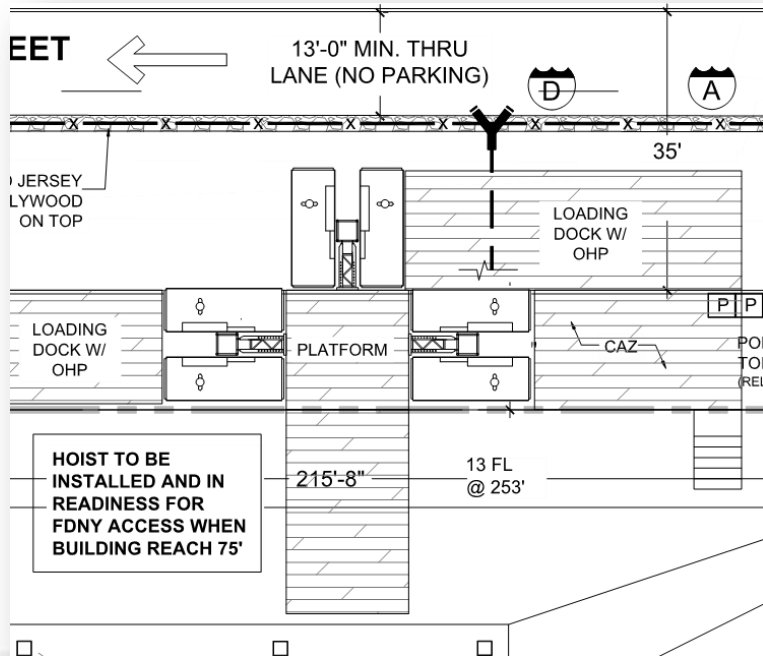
EET

13'-0" MIN. THRU LANE (NO PARKING)

D

A

35'

JERSEY
LYWOOD
ON TOP

LOADING DOCK W/ OHP

P P

LOADING DOCK W/ OHP

PLATFORM

CAZ

PO
TO
(RE

HOIST TO BE INSTALLED AND IN READINESS FOR FDNY ACCESS WHEN BUILDING REACH 75'

215'-8"

13 FL
@ 253'